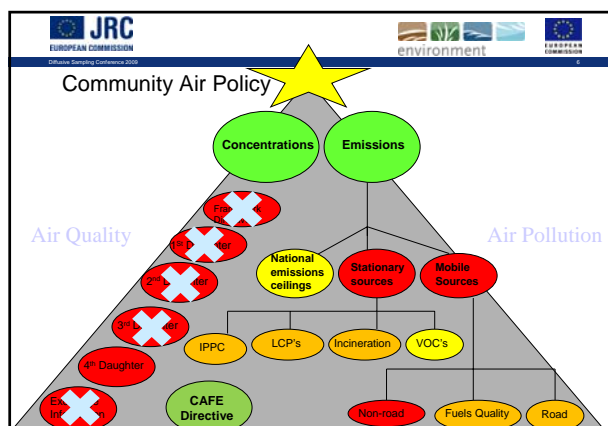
JRC
EUROPEAN COMMISSION
Diffusive Sampling Conference 2009
environment
EUROPEAN COMMISSION
6

Community Air Policy

Concentrations
Emissions

Fra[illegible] D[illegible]
1st D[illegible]ter
2nd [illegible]ter
3rd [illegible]er
4th Daughter
Ex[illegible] Inf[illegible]n

Air Quality
Air Pollution

National emissions ceilings
Stationary sources
Mobile Sources

IPPC
LCP's
Incineration
VOC's

CAFE Directive

Non-road
Fuels Quality
Road